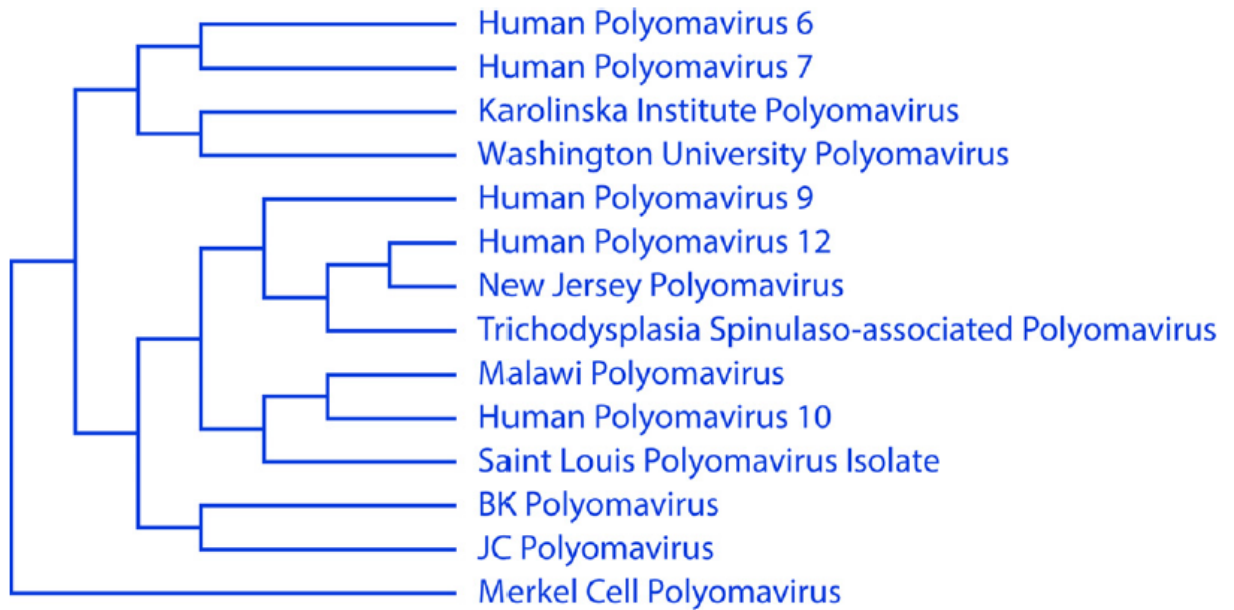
Human Polyomavirus 6
Human Polyomavirus 7
Karolinska Institute Polyomavirus
Washington University Polyomavirus
Human Polyomavirus 9
Human Polyomavirus 12
New Jersey Polyomavirus
Trichodysplasia Spinulaso-associated Polyomavirus
Malawi Polyomavirus
Human Polyomavirus 10
Saint Louis Polyomavirus Isolate
BK Polyomavirus
JC Polyomavirus
Merkel Cell Polyomavirus